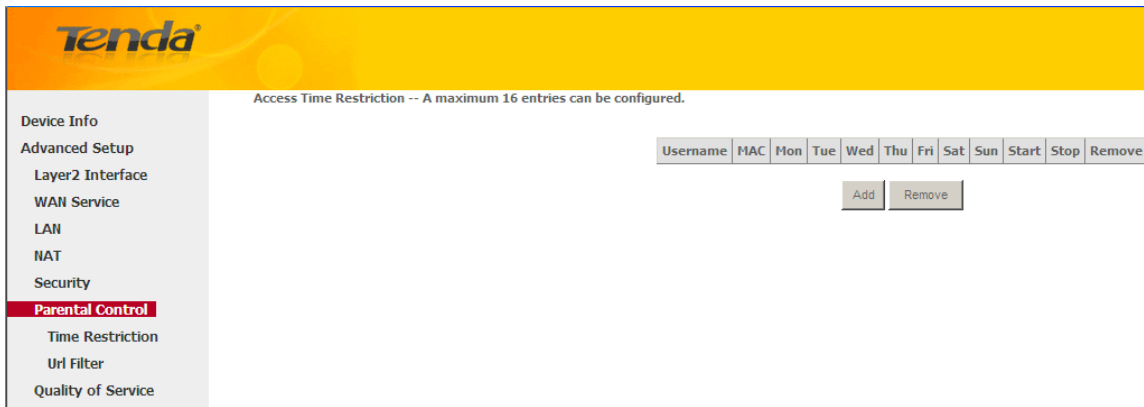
Tenda®

Device Info
Advanced Setup
Layer2 Interface
WAN Service
LAN
NAT
Security
Parental Control
Time Restriction
Url Filter
Quality of Service

Access Time Restriction -- A maximum 16 entries can be configured.

| Username | MAC | Mon | Tue | Wed | Thu | Fri | Sat | Sun | Start | Stop | Remove |
|---|---|---|---|---|---|---|---|---|---|---|---|

Add Remove